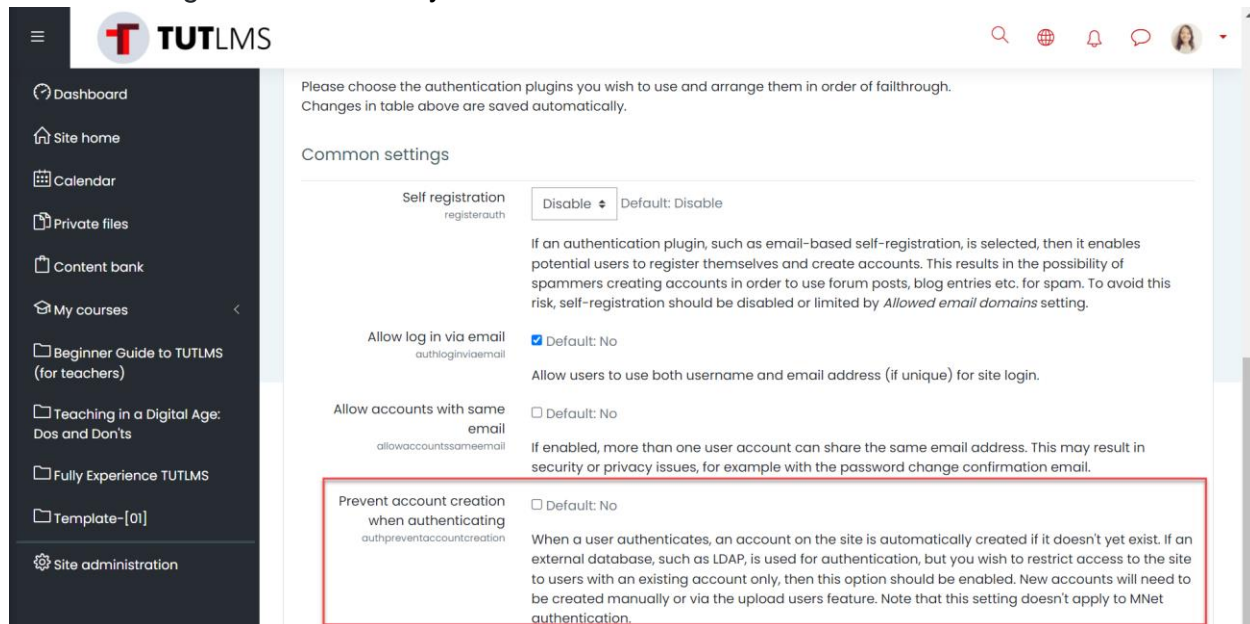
TUTLMS

Dashboard
Site home
Calendar
Private files
Content bank
My courses
Beginner Guide to TUTLMS (for teachers)
Teaching in a Digital Age: Dos and Don'ts
Fully Experience TUTLMS
Template-[01]
Site administration

Please choose the authentication plugins you wish to use and arrange them in order of failthrough.
Changes in table above are saved automatically.

Common settings

Self registration
registerauth
Disable ⬍ Default: Disable
If an authentication plugin, such as email-based self-registration, is selected, then it enables potential users to register themselves and create accounts. This results in the possibility of spammers creating accounts in order to use forum posts, blog entries etc. for spam. To avoid this risk, self-registration should be disabled or limited by *Allowed email domains* setting.

Allow log in via email
authloginviaemail
Default: No
Allow users to use both username and email address (if unique) for site login.

Allow accounts with same email
allowaccountssameemail
Default: No
If enabled, more than one user account can share the same email address. This may result in security or privacy issues, for example with the password change confirmation email.

Prevent account creation when authenticating
authpreventaccountcreation
Default: No
When a user authenticates, an account on the site is automatically created if it doesn't yet exist. If an external database, such as LDAP, is used for authentication, but you wish to restrict access to the site to users with an existing account only, then this option should be enabled. New accounts will need to be created manually or via the upload users feature. Note that this setting doesn't apply to MNet authentication.